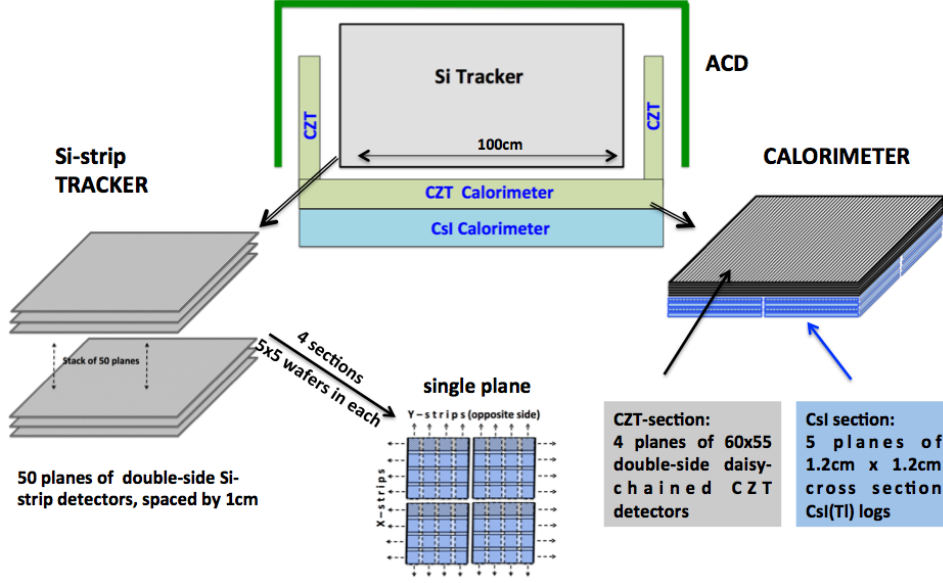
Si Tracker

ACD

CZT

CZT

100cm

Si-strip TRACKER

CALORIMETER

CZT Calorimeter

CsI Calorimeter

Stack of 50 planes

4 sections 5x5 wafers in each

single plane

Y-strips (opposite side)

X-strips

50 planes of double-side Si-strip detectors, spaced by 1cm

CZT-section:
4 planes of 60x55 double-side daisy-chained CZT detectors

CsI section:
5 planes of 1.2cm x 1.2cm cross section CsI(Tl) logs